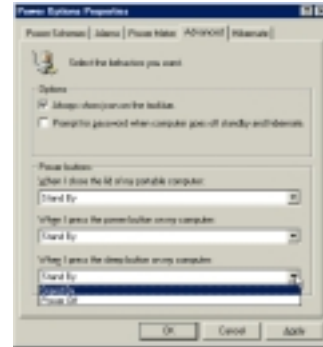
Power Options Properties

Power Schemes | Alarms | Power Meter | Advanced | Hibernate

Select the behaviors you want.

Options

Always show icon on the taskbar

Prompt for password when computer goes off standby and hibernate

Power buttons

When I close the lid of my portable computer:

Stand By

When I press the power button on my computer:

Stand By

When I press the sleep button on my computer:

Stand By

Stand By

Power Off

OK | Cancel | Apply